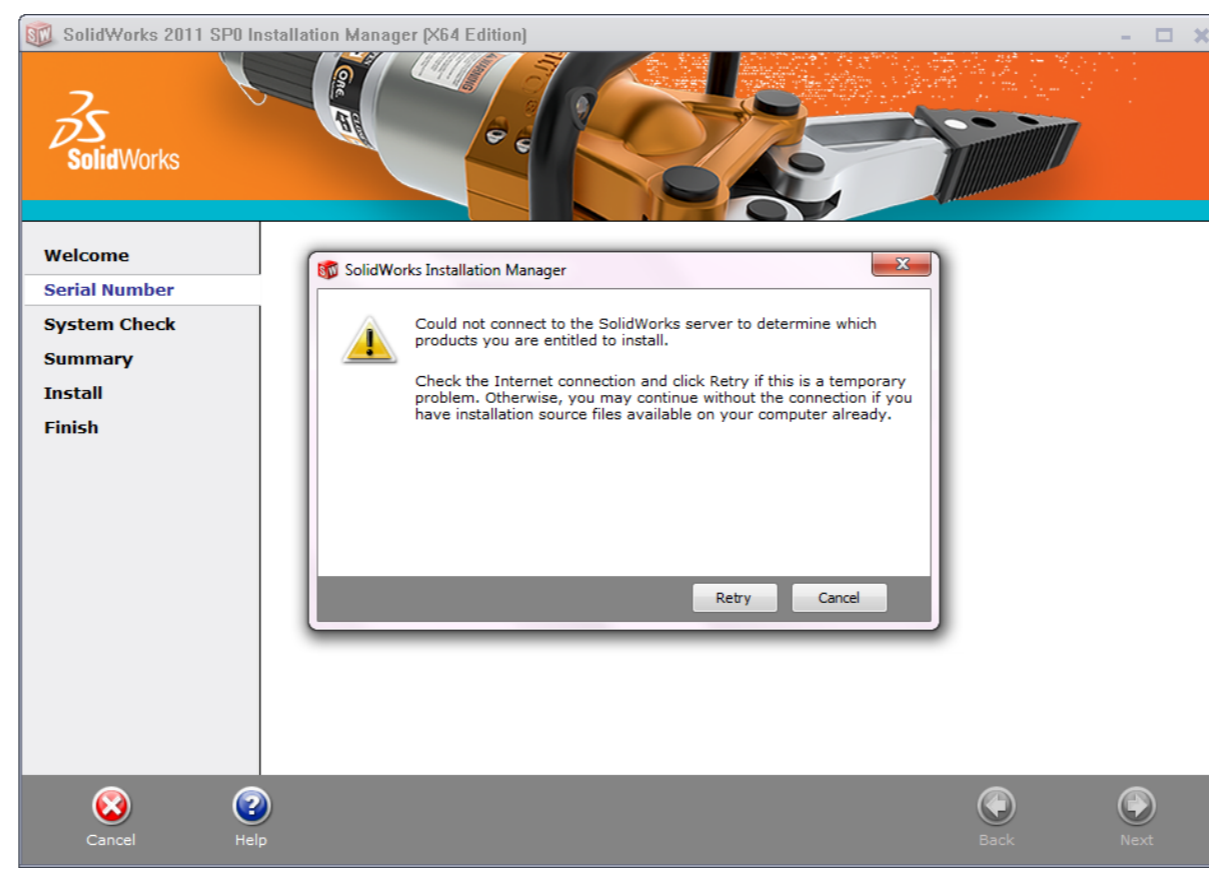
SolidWorks 2011 SP0 Installation Manager (X64 Edition)

SolidWorks

Welcome
Serial Number
System Check
Summary
Install
Finish

SolidWorks Installation Manager

Could not connect to the SolidWorks server to determine which products you are entitled to install.

Check the Internet connection and click Retry if this is a temporary problem. Otherwise, you may continue without the connection if you have installation source files available on your computer already.

Retry Cancel

Cancel Help Back Next